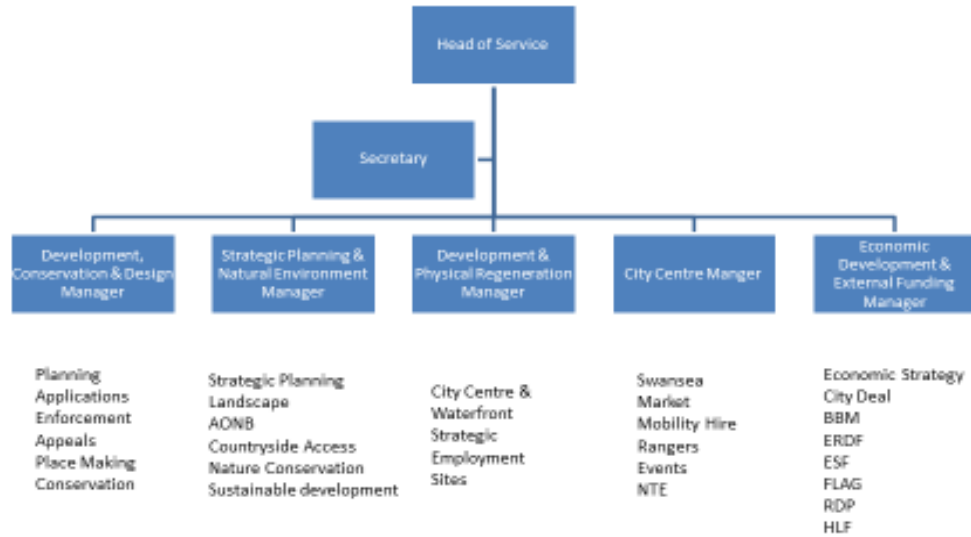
Head of Service

Secretary

Development, Conservation & Design Manager

Strategic Planning & Natural Environment Manager

Development & Physical Regeneration Manager

City Centre Manger

Economic Development & External Funding Manager

Planning
Applications
Enforcement
Appeals
Place Making
Conservation

Strategic Planning
Landscape
AONB
Countryside Access
Nature Conservation
Sustainable development

City Centre & Waterfront
Strategic Employment Sites

Swansea Market
Mobility Hire
Rangers
Events
NTE

Economic Strategy
City Deal
BBM
ERDF
ESF
FLAG
RDP
HLF